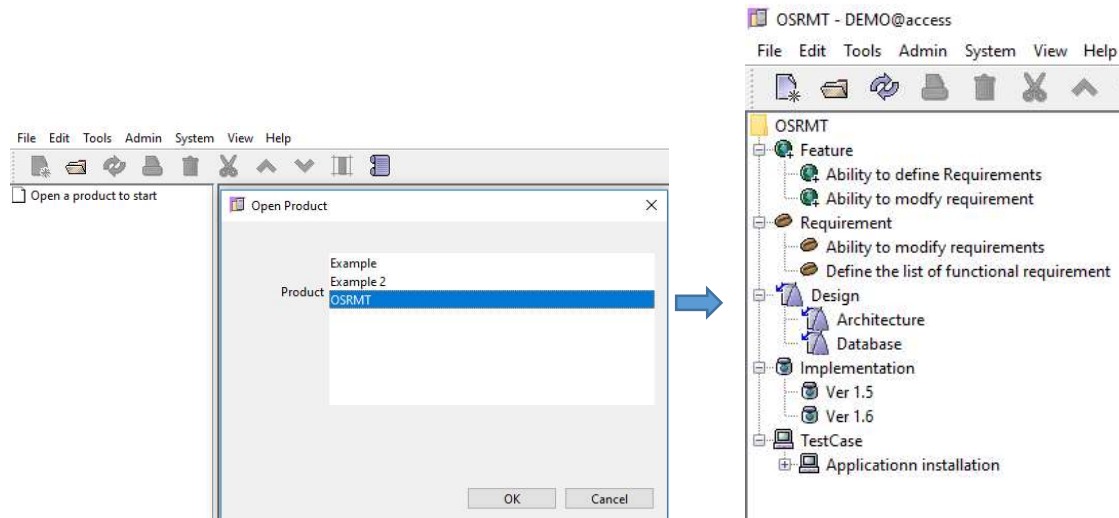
File Edit Tools Admin System View Help

Open a product to start

Open Product

Product

Example
Example 2
OSRMT

OK Cancel

OSRMT - DEMO@access

File Edit Tools Admin System View Help

OSRMT
Feature
Ability to define Requirements
Ability to modfy requirement
Requirement
Ability to modify requirements
Define the list of functional requirement
Design
Architecture
Database
Implementation
Ver 1.5
Ver 1.6
TestCase
Applicationn installation